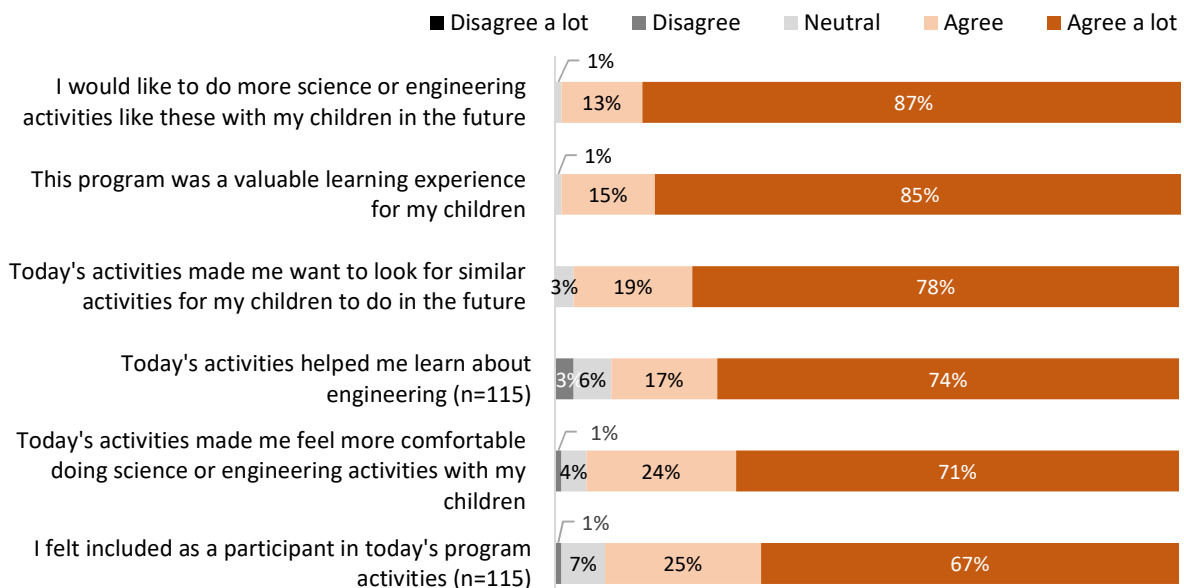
■ Disagree a lot ■ Disagree ■ Neutral ■ Agree ■ Agree a lot

I would like to do more science or engineering activities like these with my children in the future

1%

13%

87%

This program was a valuable learning experience for my children

1%

15%

85%

Today's activities made me want to look for similar activities for my children to do in the future

3%

19%

78%

Today's activities helped me learn about engineering (n=115)

3%

6%

17%

74%

Today's activities made me feel more comfortable doing science or engineering activities with my children

1%

4%

24%

71%

I felt included as a participant in today's program activities (n=115)

1%

7%

25%

67%